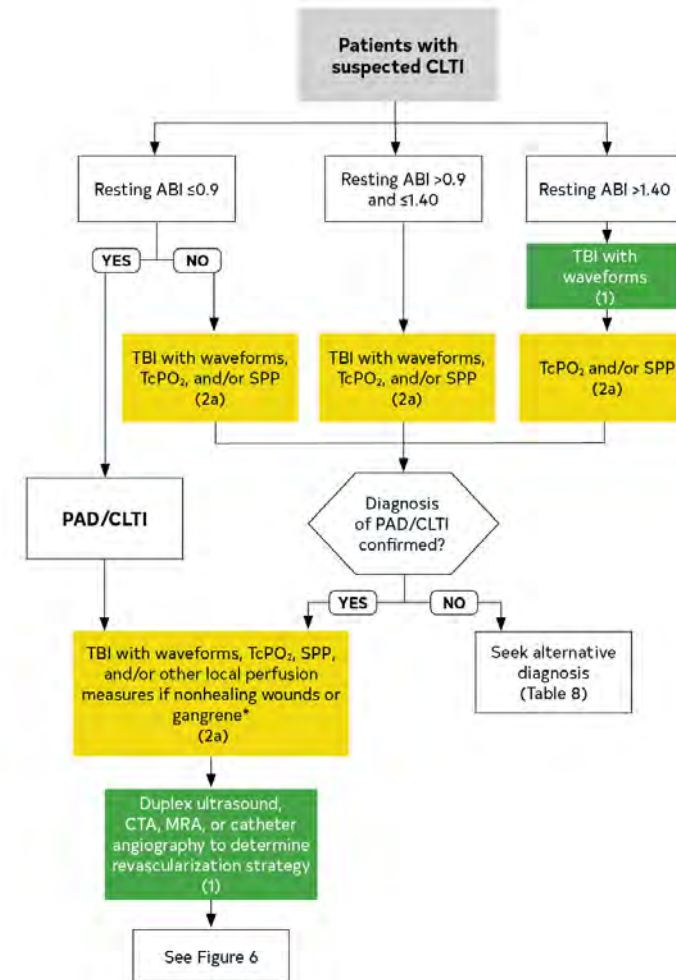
Patients with suspected CLTI

Resting ABI ≤0.9

Resting ABI >0.9 and ≤1.40

Resting ABI >1.40

YES

NO

TBI with waveforms (1)

TBI with waveforms, $TcPO_2$, and/or SPP (2a)

TBI with waveforms, $TcPO_2$, and/or SPP (2a)

$TcPO_2$ and/or SPP (2a)

PAD/CLTI

Diagnosis of PAD/CLTI confirmed?

YES

NO

TBI with waveforms, $TcPO_2$, SPP, and/or other local perfusion measures if nonhealing wounds or gangrene* (2a)

Seek alternative diagnosis (Table 8)

Duplex ultrasound, CTA, MRA, or catheter angiography to determine revascularization strategy (1)

See Figure 6